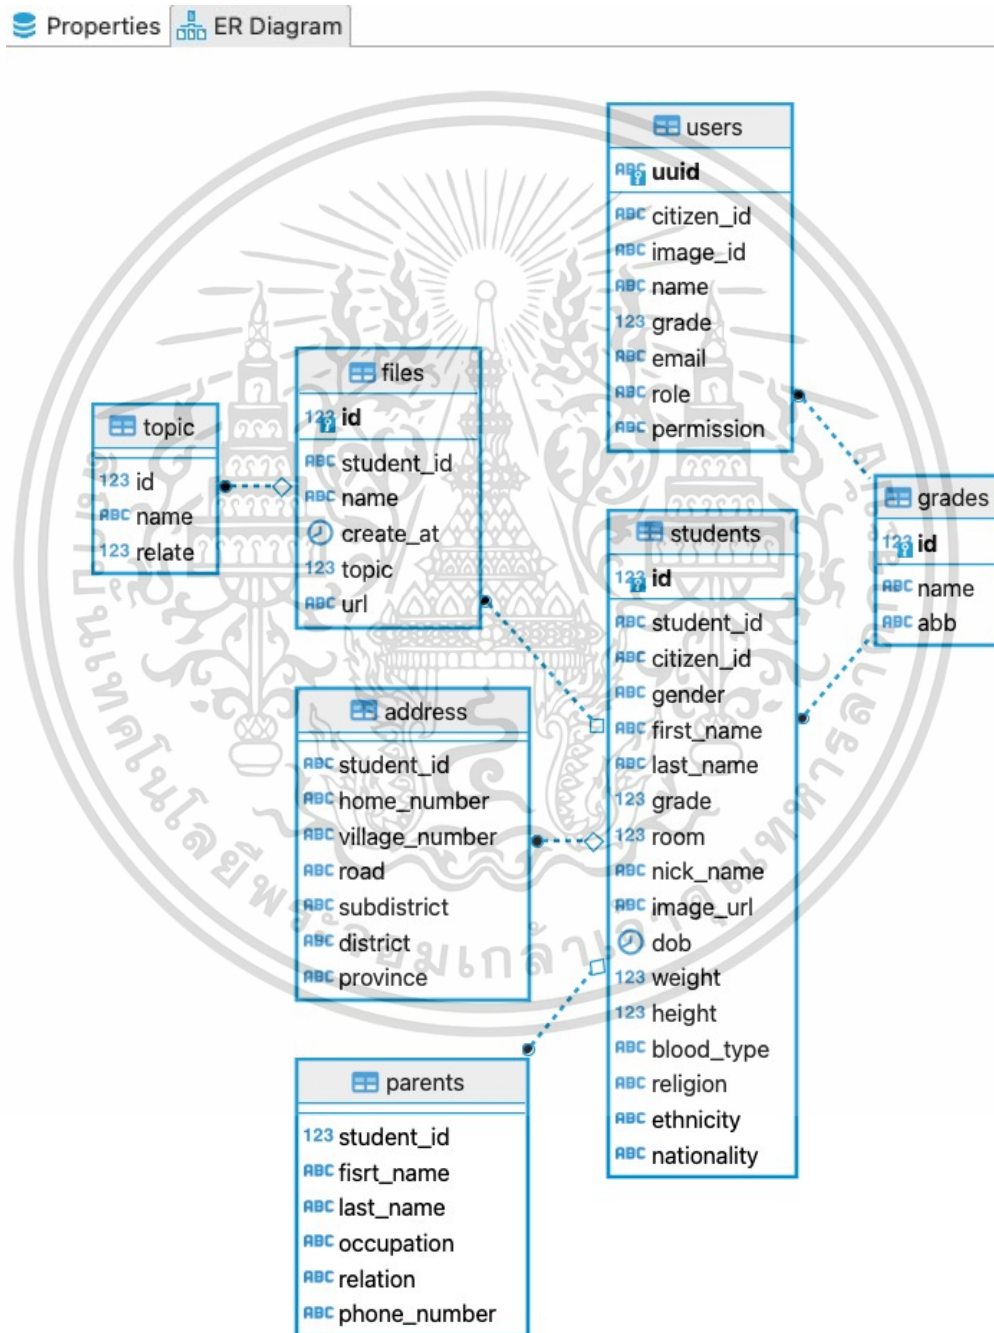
Properties ER Diagram

users
ABC uuid
ABC citizen_id
ABC image_id
ABC name
123 grade
ABC email
ABC role
ABC permission

topic
123 id
ABC name
123 relate

files
123 id
ABC student_id
ABC name
create_at
123 topic
ABC url

grades
123 id
ABC name
ABC abb

students
123 id
ABC student_id
ABC citizen_id
ABC gender
ABC first_name
ABC last_name
123 grade
123 room
ABC nick_name
ABC image_url
dob
123 weight
123 height
ABC blood_type
ABC religion
ABC ethnicity
ABC nationality

address
ABC student_id
ABC home_number
ABC village_number
ABC road
ABC subdistrict
ABC district
ABC province

parents
123 student_id
ABC fisrt_name
ABC last_name
ABC occupation
ABC relation
ABC phone_number